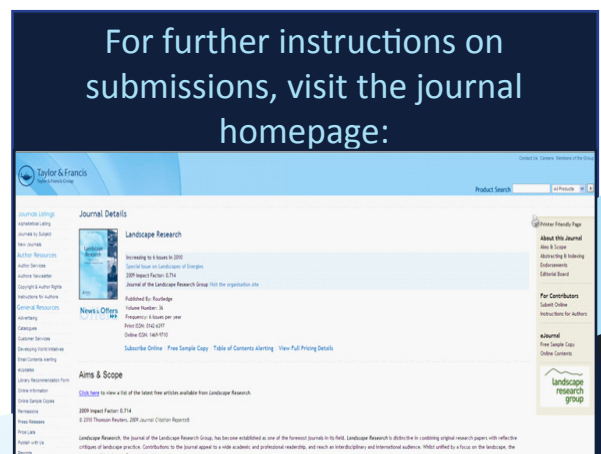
For further instructions on submissions, visit the journal homepage:

Taylor & Francis
Taylor & Francis Group

Contact Us Careers Members of the Group

Product Search All Products

Journals Listings
Alphabetical Listing
Journals by Subject
New Journals
Author Resources
Author Services
Author Newsletter
Copyright & Author Rights
Instructions for Authors
General Resources
Advertising
Catalogues
Customer Services
Developing World Initiatives
Email Contents Alerting
eUpdates
Library Recommendation Form
Online Information
Online Sample Copies
Permissions
Press Releases
Price Lists
Publish with Us
Reprints

Journal Details

Landscape Research

Increasing to 6 issues in 2010
Special Issue on Landscapes of Energies
2009 Impact Factor: 0.714
Journal of the Landscape Research Group Visit the organisation site

News & Offers

Published By: Routledge
Volume Number: 36
Frequency: 6 issues per year
Print ISSN: 0142-6397
Online ISSN: 1469-9710

Subscribe Online | Free Sample Copy | Table of Contents Alerting | View Full Pricing Details

Aims & Scope

Click here to view a list of the latest free articles available from Landscape Research.

2009 Impact Factor: 0.714
© 2010 Thomson Reuters, 2009 Journal Citation Reports®

Landscape Research, the Journal of the Landscape Research Group, has become established as one of the foremost journals in its field. Landscape Research is distinctive in combining original research papers with reflective critiques of landscape practice. Contributions to the journal appeal to a wide academic and professional readership, and reach an interdisciplinary and international audience. Whilst unified by a focus on the landscape, the

Printer Friendly Page

About this Journal
Aims & Scope
Abstracting & Indexing
Endorsements
Editorial Board

For Contributors
Submit Online
Instructions for Authors

eJournal
Free Sample Copy
Online Contents

landscape research group